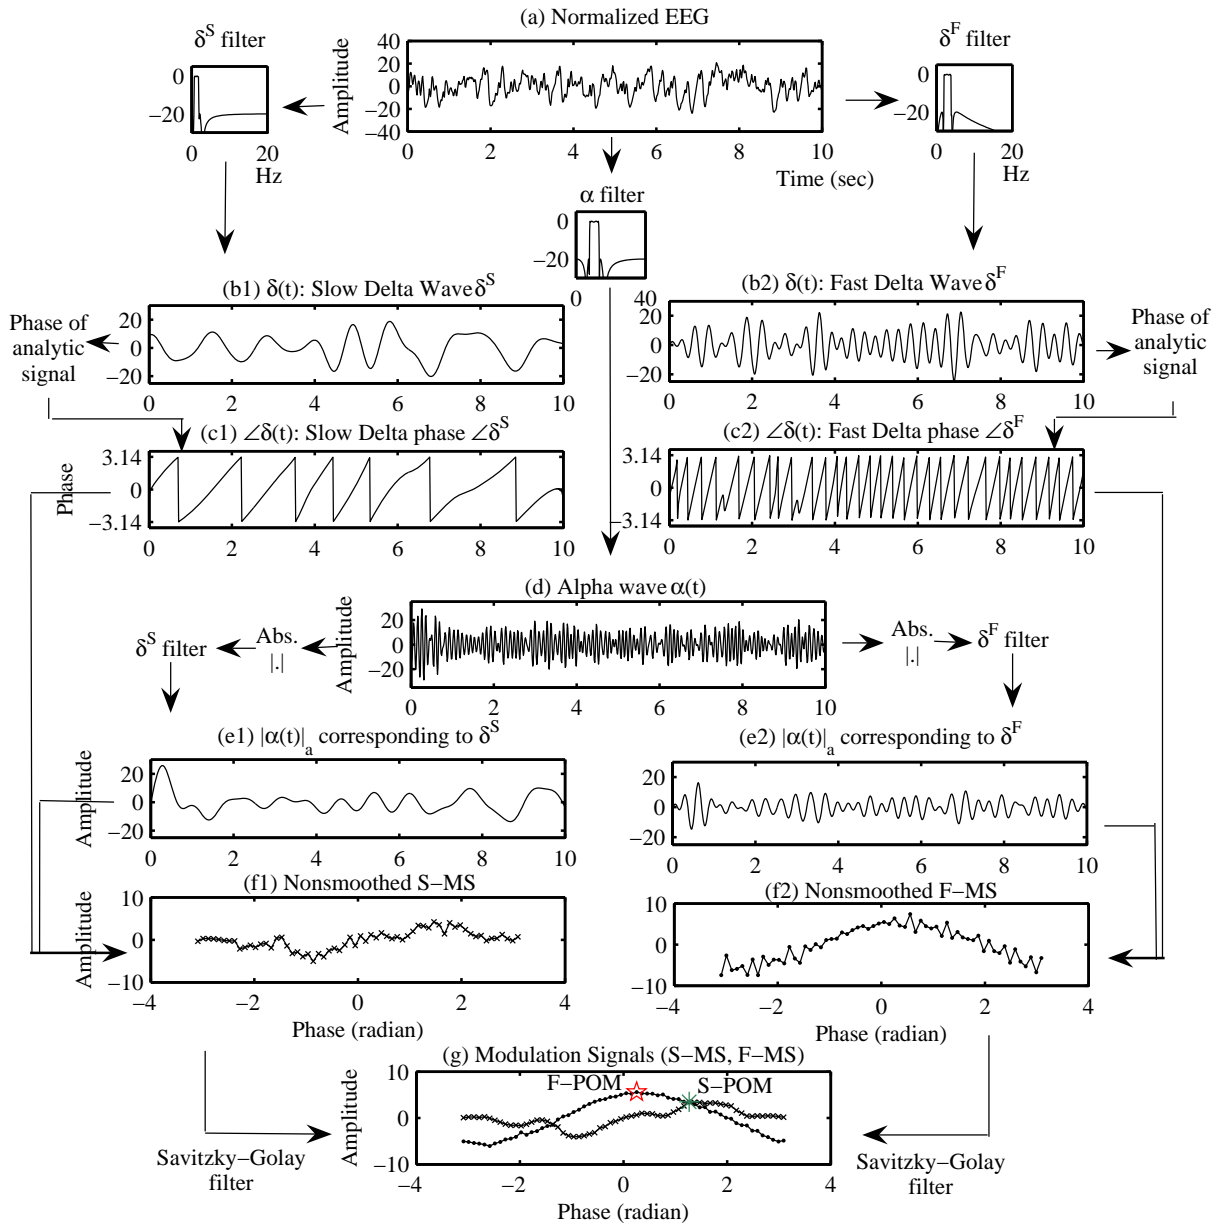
(a) Normalized EEG

$\delta^S$ filter

0
−20
0 20
Hz

Amplitude
40
20
0
−20
−40
0 2 4 6 8 10
Time (sec)

$\delta^F$ filter

0
−20
0 20
Hz

$\alpha$ filter
0
−20
0

(b1) $\delta(t)$: Slow Delta Wave $\delta^S$
Phase of analytic signal
20
0
−20
0 2 4 6 8 10

(b2) $\delta(t)$: Fast Delta Wave $\delta^F$
40
20
0
−20
0 2 4 6 8 10
Phase of analytic signal

(c1) $\angle\delta(t)$: Slow Delta phase $\angle\delta^S$
Phase
3.14
0
−3.14
0 2 4 6 8 10

(c2) $\angle\delta(t)$: Fast Delta phase $\angle\delta^F$
3.14
0
−3.14
0 2 4 6 8 10

(d) Alpha wave $\alpha(t)$
$\delta^S$ filter
Abs. |.|
Amplitude
20
0
−20
0 2 4 6 8 10
Abs. |.|
$\delta^F$ filter

(e1) $|\alpha(t)|_a$ corresponding to $\delta^S$
Amplitude
20
0
−20
0 2 4 6 8 10

(e2) $|\alpha(t)|_a$ corresponding to $\delta^F$
20
0
−20
0 2 4 6 8 10

(f1) Nonsmoothed S−MS
Amplitude
10
0
−10
−4 −2 0 2 4
Phase (radian)

(f2) Nonsmoothed F−MS
10
0
−10
−4 −2 0 2 4
Phase (radian)

(g) Modulation Signals (S−MS, F−MS)
Amplitude
10
0
−10
F−POM
S−POM
−4 −2 0 2 4
Phase (radian)

Savitzky−Golay filter

Savitzky−Golay filter